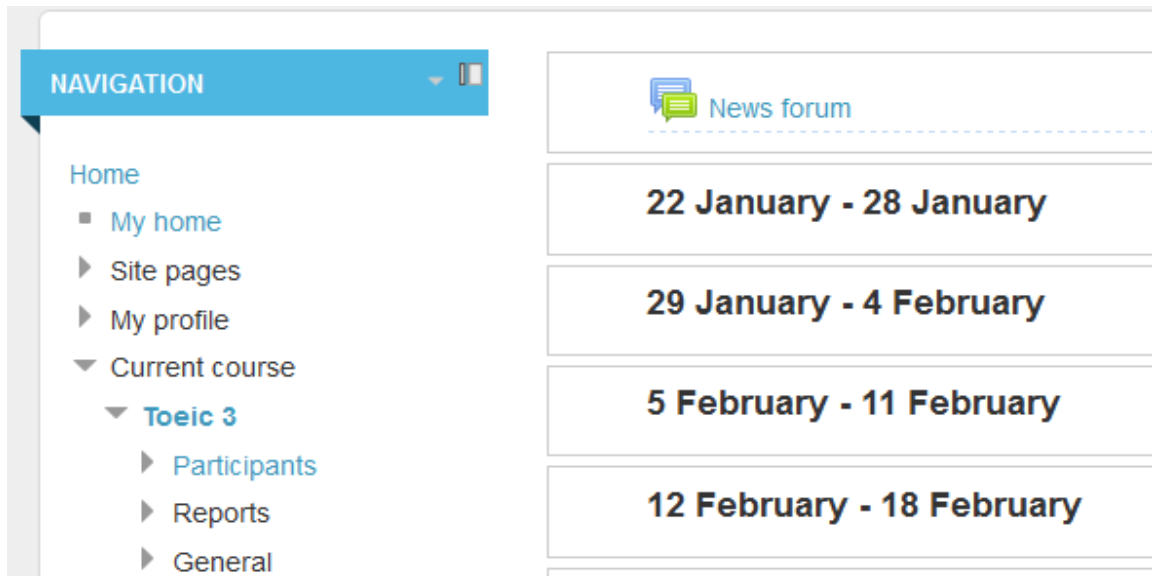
NAVIGATION

Home
My home
Site pages
My profile
Current course
Toeic 3
Participants
Reports
General

News forum

22 January - 28 January

29 January - 4 February

5 February - 11 February

12 February - 18 February